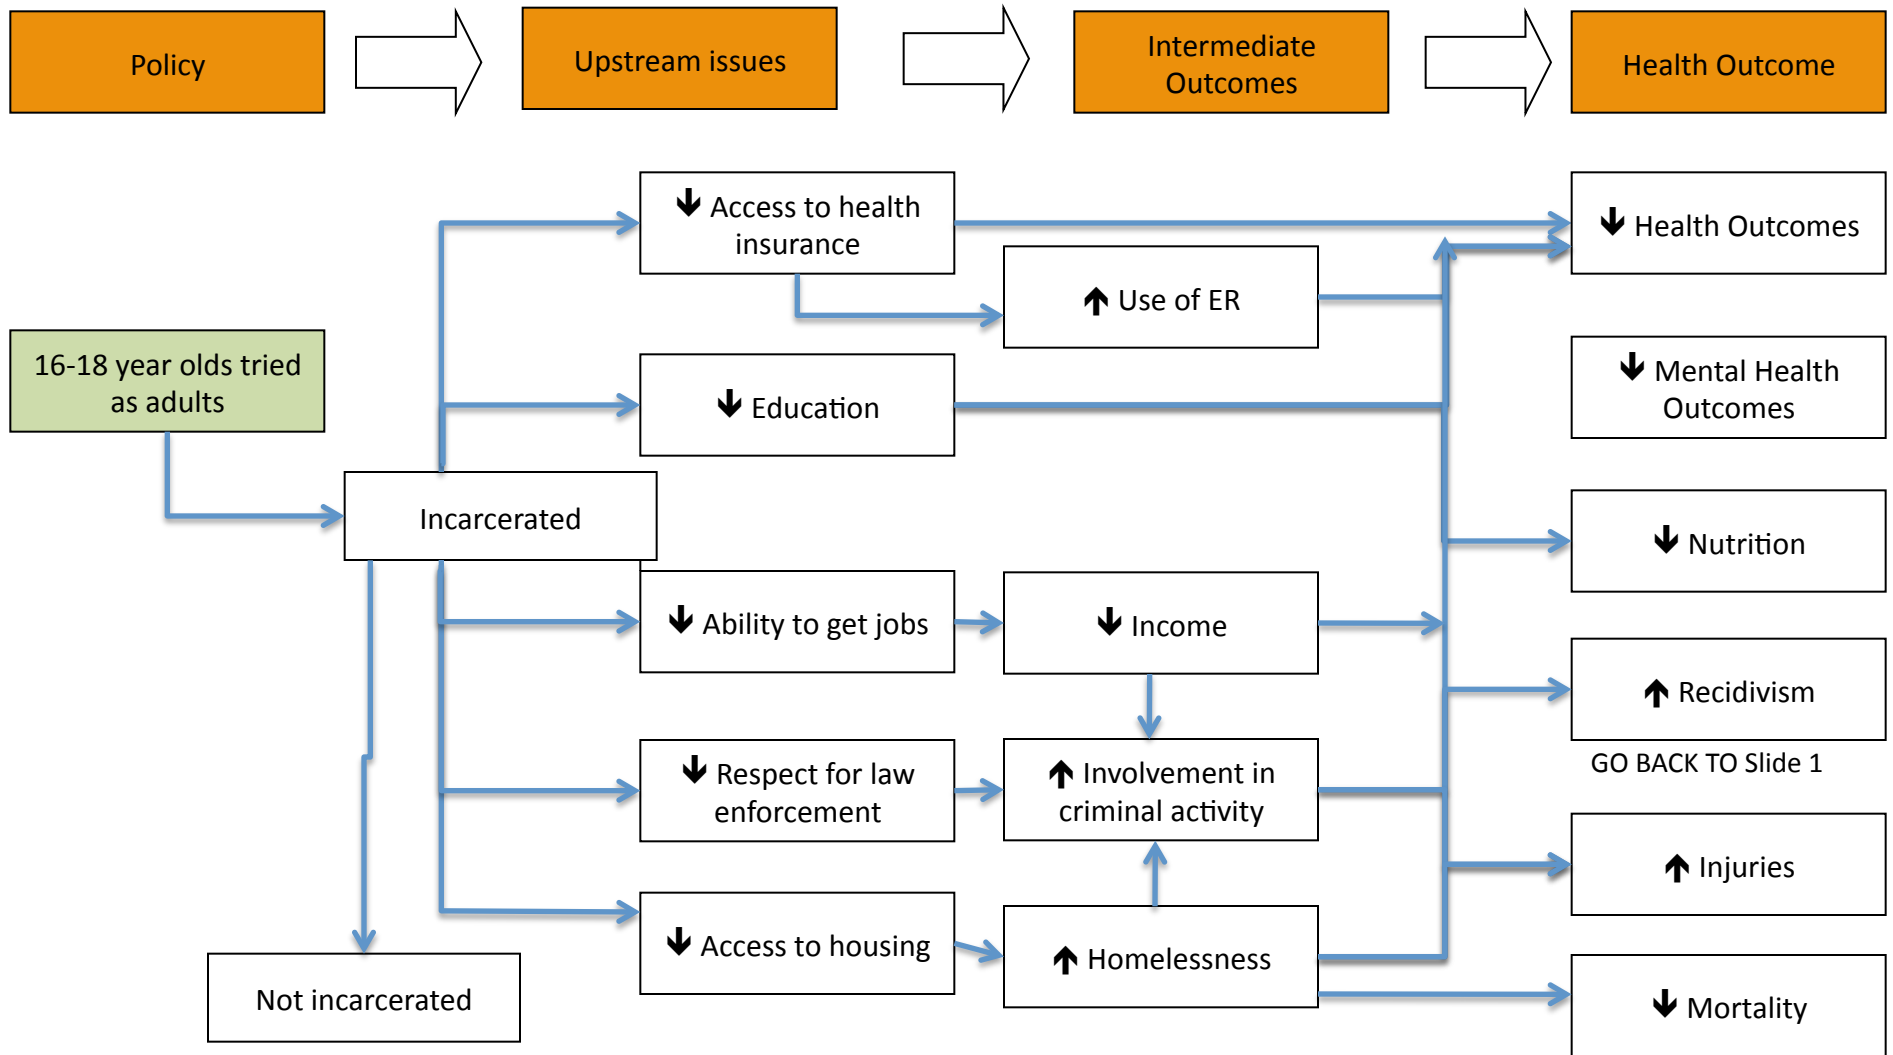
Policy

Upstream issues

Intermediate Outcomes

Health Outcome

16-18 year olds tried as adults

Incarcerated

Not incarcerated

$\downarrow$ Access to health insurance

$\downarrow$ Education

$\downarrow$ Ability to get jobs

$\downarrow$ Respect for law enforcement

$\downarrow$ Access to housing

$\uparrow$ Use of ER

$\downarrow$ Income

$\uparrow$ Involvement in criminal activity

$\uparrow$ Homelessness

$\downarrow$ Health Outcomes

$\downarrow$ Mental Health Outcomes

$\downarrow$ Nutrition

$\uparrow$ Recidivism

GO BACK TO Slide 1

$\uparrow$ Injuries

$\downarrow$ Mortality